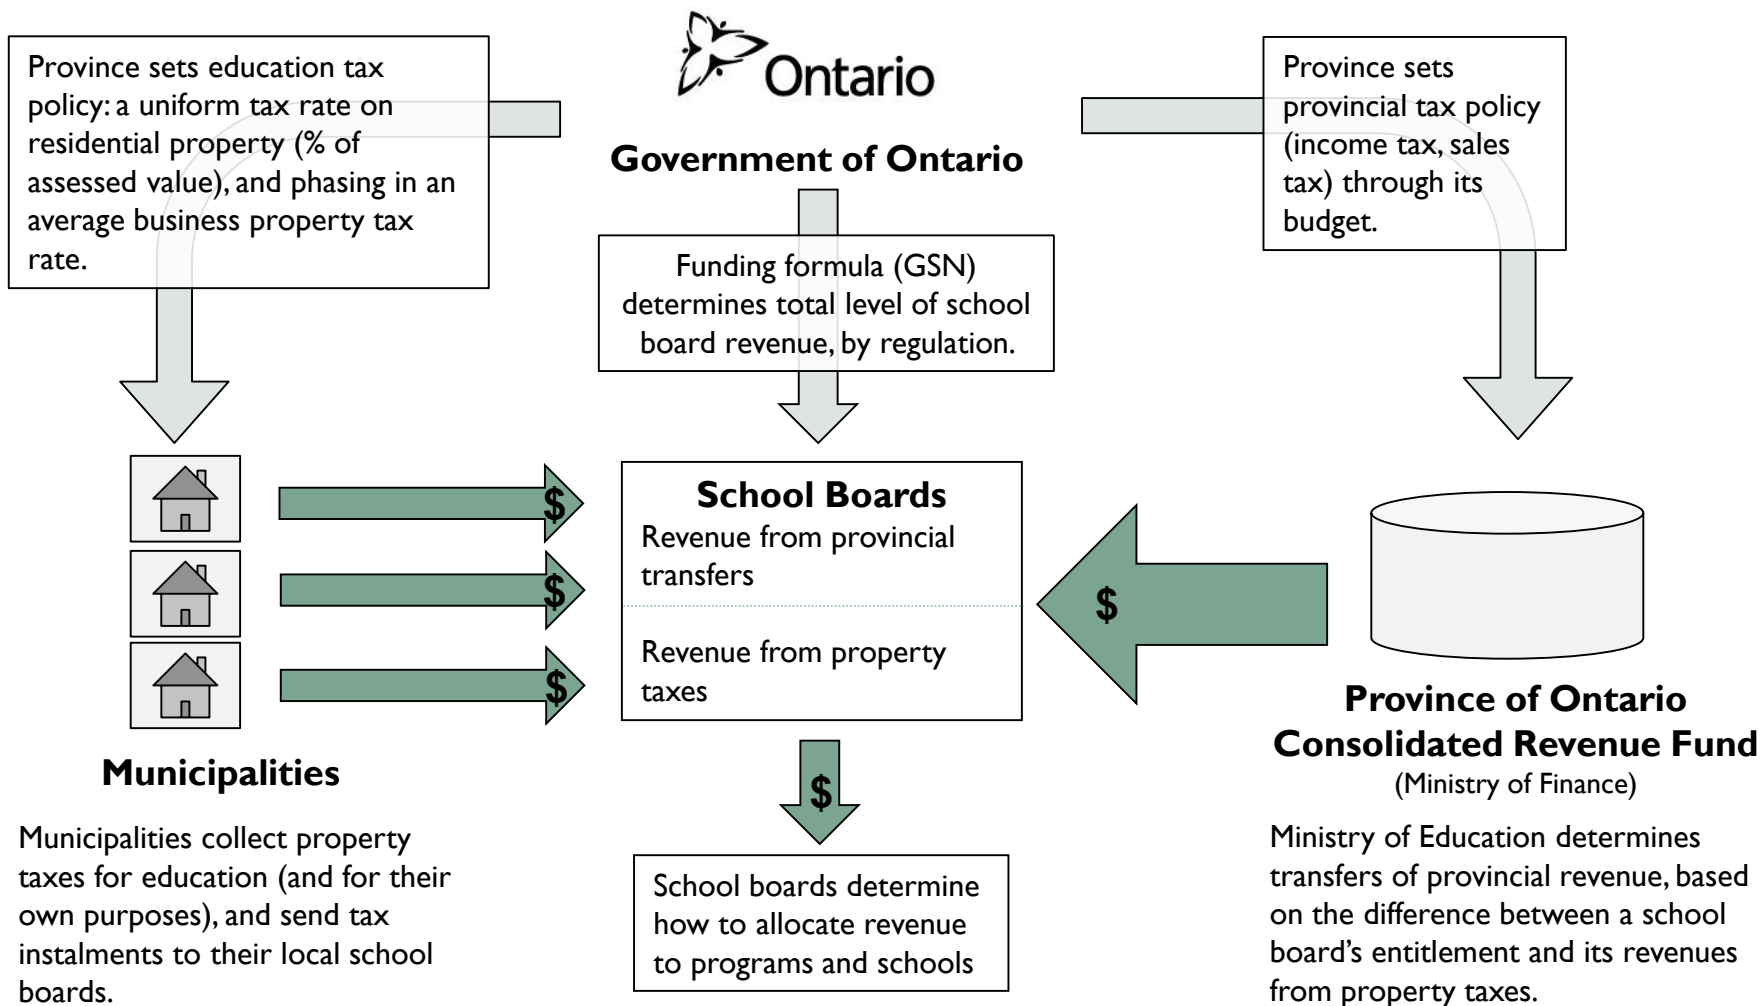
Province sets education tax policy: a uniform tax rate on residential property (% of assessed value), and phasing in an average business property tax rate.

Ontario

Government of Ontario

Province sets provincial tax policy (income tax, sales tax) through its budget.

Funding formula (GSN) determines total level of school board revenue, by regulation.

$

$

$

School Boards

Revenue from provincial transfers

Revenue from property taxes

$

Municipalities

Municipalities collect property taxes for education (and for their own purposes), and send tax instalments to their local school boards.

$

School boards determine how to allocate revenue to programs and schools

Province of Ontario Consolidated Revenue Fund

(Ministry of Finance)

Ministry of Education determines transfers of provincial revenue, based on the difference between a school board's entitlement and its revenues from property taxes.